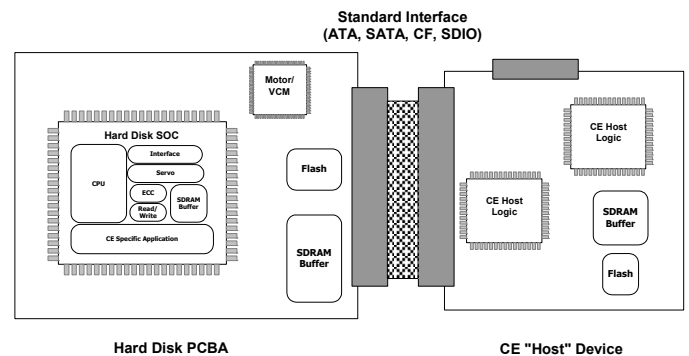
Standard Interface
(ATA, SATA, CF, SDIO)

Motor/
VCM

Hard Disk SOC

CPU

Interface

Servo

ECC

Read/
Write

SDRAM
Buffer

CE Specific Application

Flash

SDRAM
Buffer

CE Host
Logic

CE Host
Logic

SDRAM
Buffer

Flash

Hard Disk PCBA

CE "Host" Device